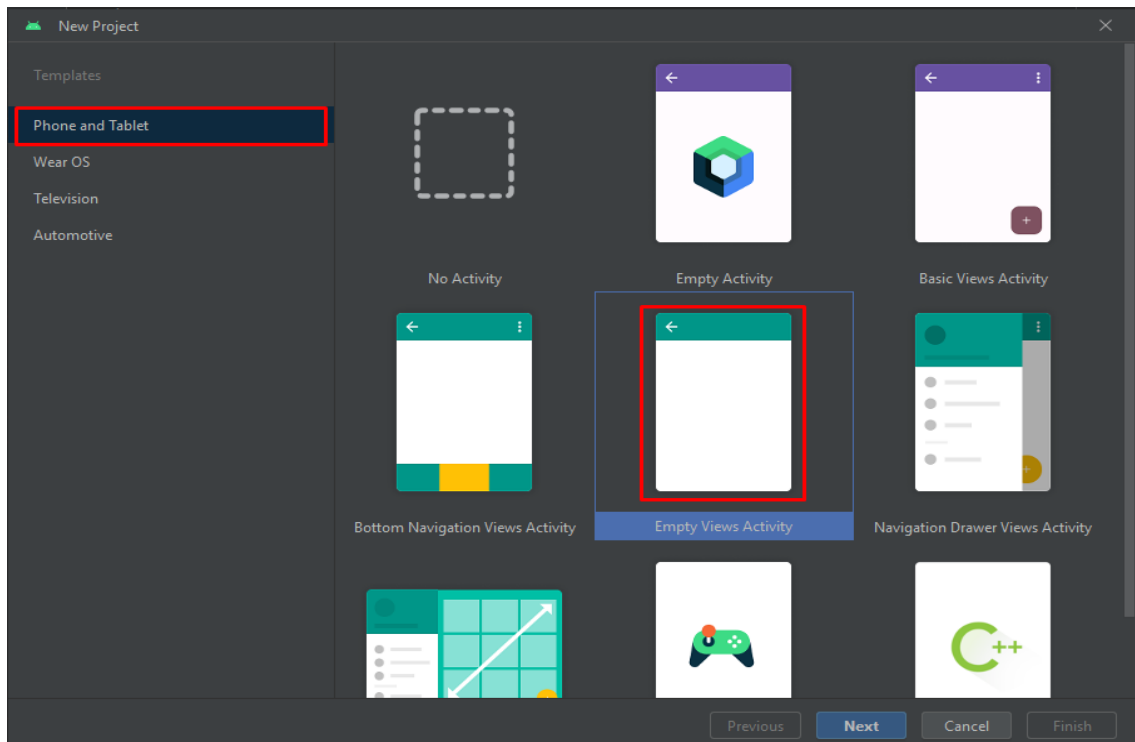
New Project

Templates

Phone and Tablet

Wear OS

Television

Automotive

No Activity

Empty Activity

Basic Views Activity

Bottom Navigation Views Activity

Empty Views Activity

Navigation Drawer Views Activity

C++

Previous

Next

Cancel

Finish